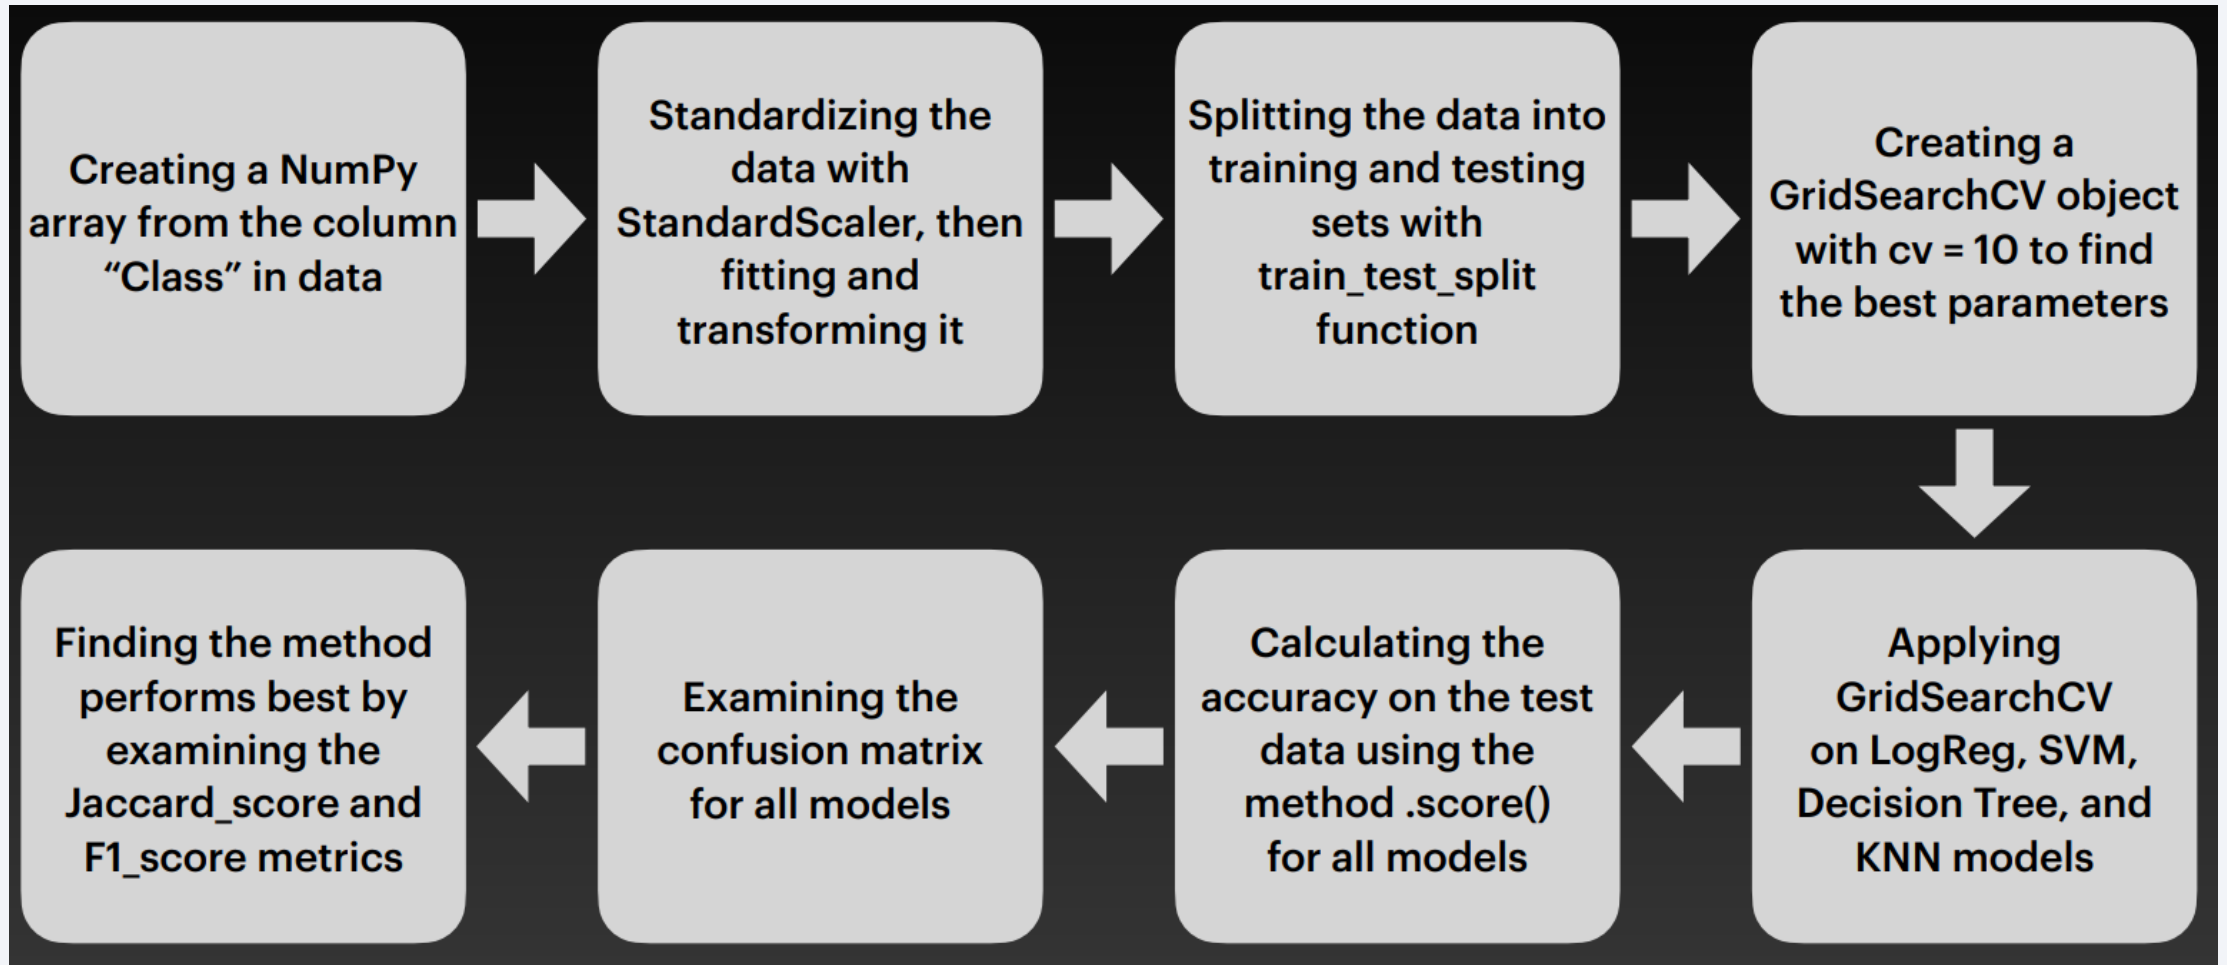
Creating a NumPy array from the column “Class” in data

Standardizing the data with StandardScaler, then fitting and transforming it

Splitting the data into training and testing sets with train_test_split function

Creating a GridSearchCV object with cv = 10 to find the best parameters

Applying GridSearchCV on LogReg, SVM, Decision Tree, and KNN models

Calculating the accuracy on the test data using the method .score() for all models

Examining the confusion matrix for all models

Finding the method performs best by examining the Jaccard_score and F1_score metrics